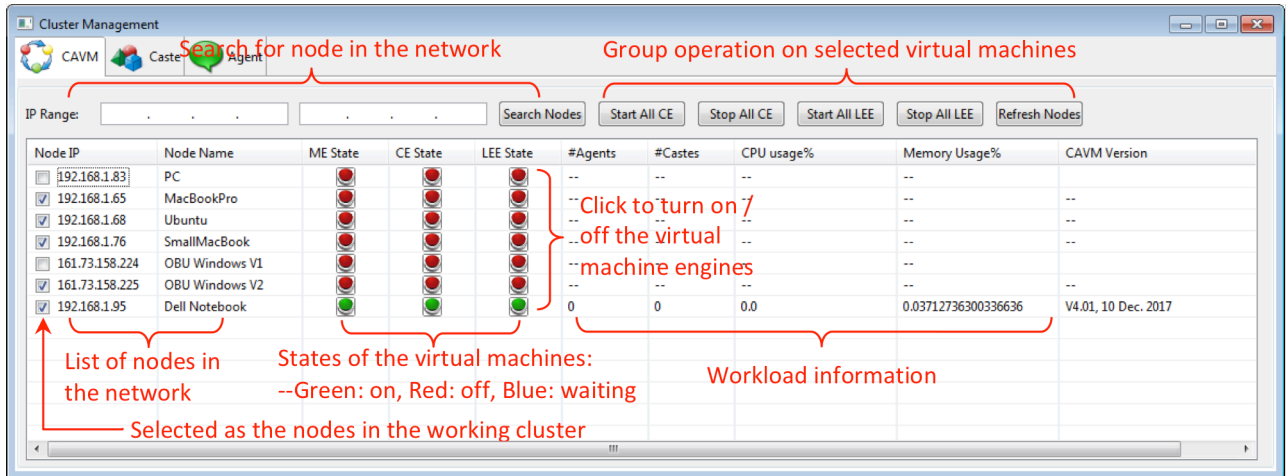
Cluster Management

CAVM Caste Agent

Search for node in the network

Group operation on selected virtual machines

IP Range: . . . . . . Search Nodes Start All CE Stop All CE Start All LEE Stop All LEE Refresh Nodes

| Node IP | Node Name | ME State | CE State | LEE State | #Agents | #Castes | CPU usage% | Memory Usage% | CAVM Version |
|---|---|---|---|---|---|---|---|---|---|
| 192.168.1.83 | PC | | | | -- | -- | -- | -- | |
| 192.168.1.65 | MacBookPro | | | | -- | -- | -- | -- | -- |
| 192.168.1.68 | Ubuntu | | | | -- | -- | -- | -- | -- |
| 192.168.1.76 | SmallMacBook | | | | -- | -- | -- | -- | -- |
| 161.73.158.224 | OBU Windows V1 | | | | -- | -- | -- | -- | |
| 161.73.158.225 | OBU Windows V2 | | | | -- | -- | -- | -- | -- |
| 192.168.1.95 | Dell Notebook | | | | 0 | 0 | 0.0 | 0.03712736300336636 | V4.01, 10 Dec. 2017 |

Click to turn on / off the virtual machine engines

List of nodes in the network

States of the virtual machines:
--Green: on, Red: off, Blue: waiting

Workload information

Selected as the nodes in the working cluster